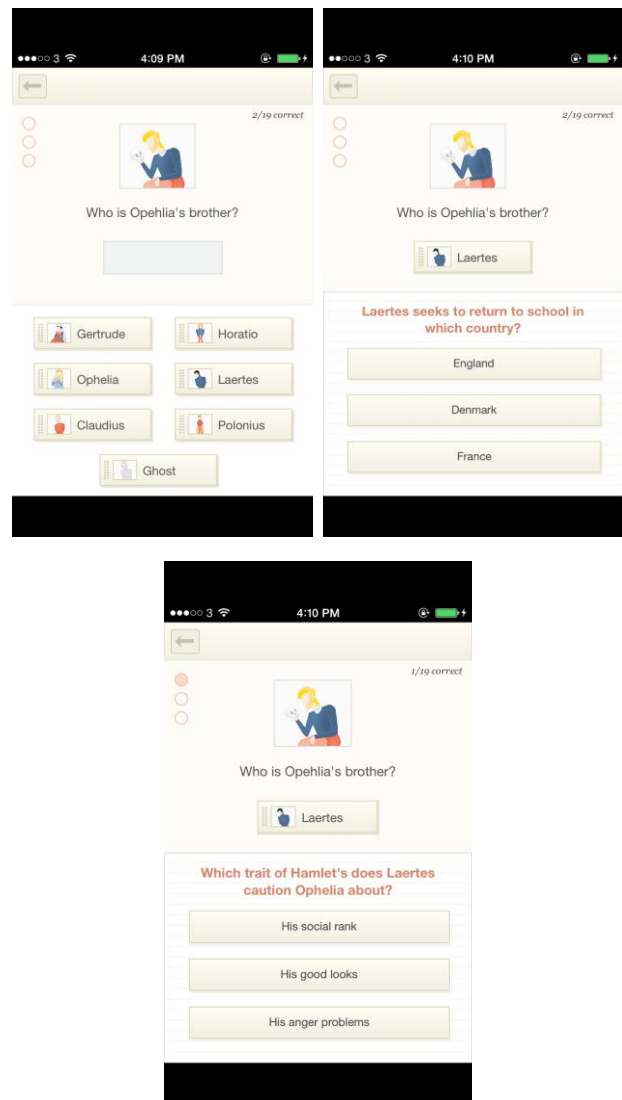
●●●○○ 3 4:09 PM

2/19 correct

Who is Opehlia's brother?

Gertrude
Horatio
Ophelia
Laertes
Claudius
Polonius
Ghost

●●○○○ 3 4:10 PM

2/19 correct

Who is Opehlia's brother?

Laertes

Laertes seeks to return to school in which country?

England
Denmark
France

●●●○○ 3 4:10 PM

1/19 correct

Who is Opehlia's brother?

Laertes

Which trait of Hamlet's does Laertes caution Ophelia about?

His social rank
His good looks
His anger problems